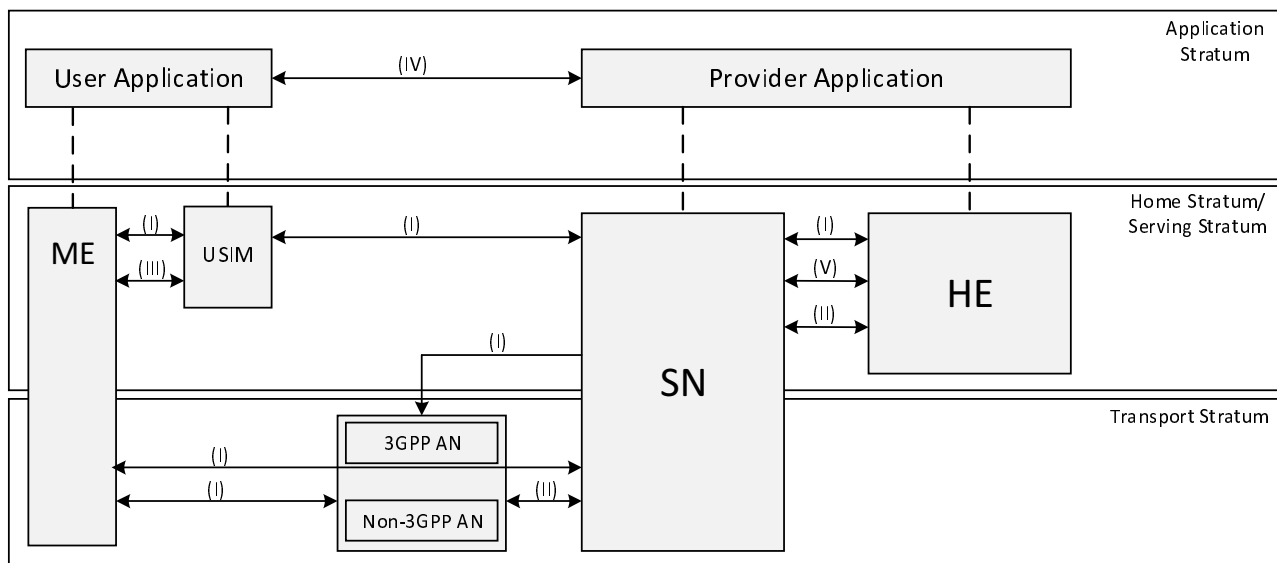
Application Stratum

User Application

(IV)

Provider Application

Home Stratum/ Serving Stratum

ME

(I)

(III)

USIM

(I)

SN

(I)

(V)

(II)

HE

(I)

Transport Stratum

3GPP AN

(I)

(I)

Non-3GPP AN

(II)